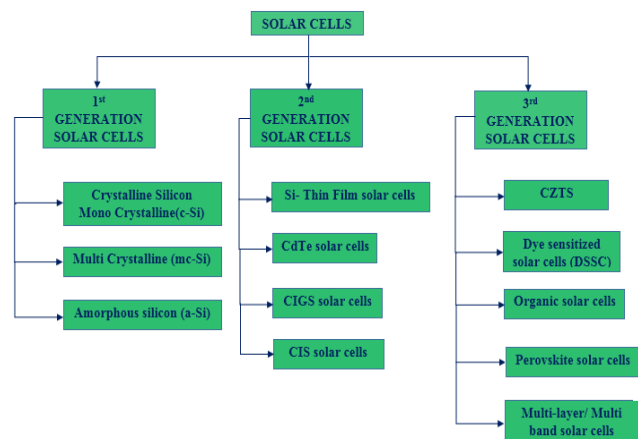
SOLAR CELLS

$1^{st}$ GENERATION SOLAR CELLS

Crystalline Silicon Mono Crystalline(c-Si)

Multi Crystalline (mc-Si)

Amorphous silicon (a-Si)

$2^{nd}$ GENERATION SOLAR CELLS

Si- Thin Film solar cells

CdTe solar cells

CIGS solar cells

CIS solar cells

$3^{rd}$ GENERATION SOLAR CELLS

CZTS

Dye sensitized solar cells (DSSC)

Organic solar cells

Perovskite solar cells

Multi-layer/ Multi band solar cells